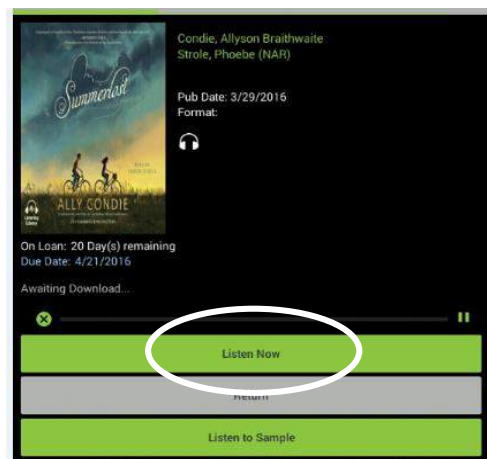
Summerlost

ALLY CONDIE

Condie, Allyson Braithwaite
Strole, Phoebe (NAR)

Pub Date: 3/29/2016
Format:

On Loan: 20 Day(s) remaining
Due Date: 4/21/2016

Awaiting Download...

Listen Now

Return

Listen to Sample